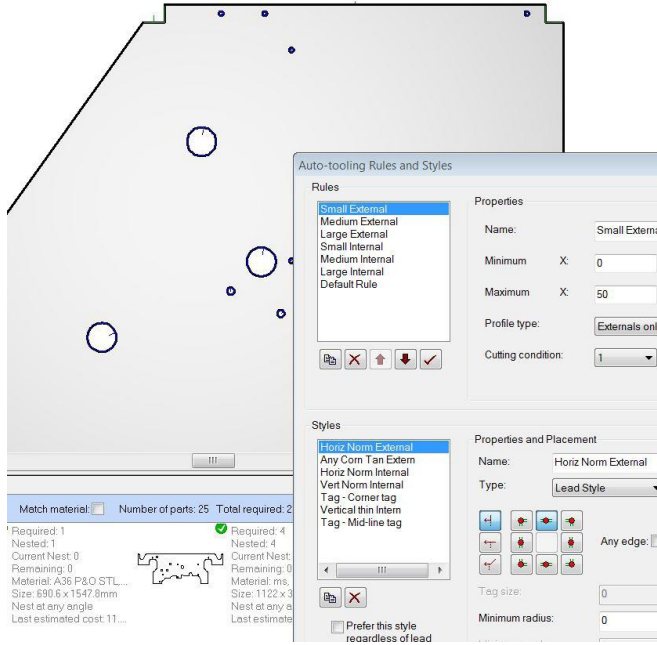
Auto-tooling Rules and Styles

Rules

Small External
Medium External
Large External
Small Internal
Medium Internal
Large Internal
Default Rule

Properties

Name: Small Externa

Minimum X: 0

Maximum X: 50

Profile type: Externals onl

Cutting condition: 1

Styles

Horiz Norm External
Any Corn Tan Extern
Horiz Norm Internal
Vert Norm Internal
Tag - Corner tag
Vertical thin Intern
Tag - Mid-line tag

Properties and Placement

Name: Horiz Norm External

Type: Lead Style

Any edge:

Tag size: 0

Minimum radius: 0

Prefer this style regardless of lead

Match material: Number of parts: 25 Total required: 2

Required: 1
Nested: 1
Current Nest: 0
Remaining: 0
Material: A36 P&O STL...
Size: 690.6 x 1547.8mm
Nest at any angle
Last estimated cost: 11....

Required: 4
Nested: 4
Current Nest:
Remaining: 0
Material: ms,
Size: 1122 x 3
Nest at any a
Last estimate